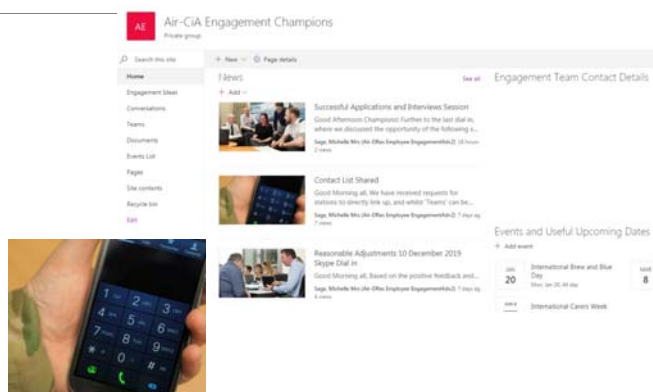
AE Air-CiA Engagement Champions
Private group

Search this site
Home
Engagement Ideas
Conversations
Teams
Documents
Events List
Pages
Site contents
Recycle bin
Edit

+ New | Page details

News
See all
+ Add

Successful Applications and Interviews Session
Good Afternoon Champions! Further to the last dial in, where we discussed the opportunity of the following s...
Sage, Michelle Mrs (Air-Offsec Employee Engagement&Ar2) 18 hours
2 views

Contact List Shared
Good Morning all, We have received requests for stations to directly link up, and whilst 'Teams' can be...
Sage, Michelle Mrs (Air-Offsec Employee Engagement&Ar2) 7 days ag
7 views

Reasonable Adjustments 10 December 2019 Skype Dial In
Good Morning all, Based on the positive feedback and...
Sage, Michelle Mrs (Air-Offsec Employee Engagement&Ar2) 7 days ag
4 views

Engagement Team Contact Details

Events and Useful Upcoming Dates
+ Add event
JAN
20
International Brew and Blue Day
Mon, Jan 20, All day
MAR
8
International Carers Week

1 2 3
4 5 6
7 8 9
* 0 #